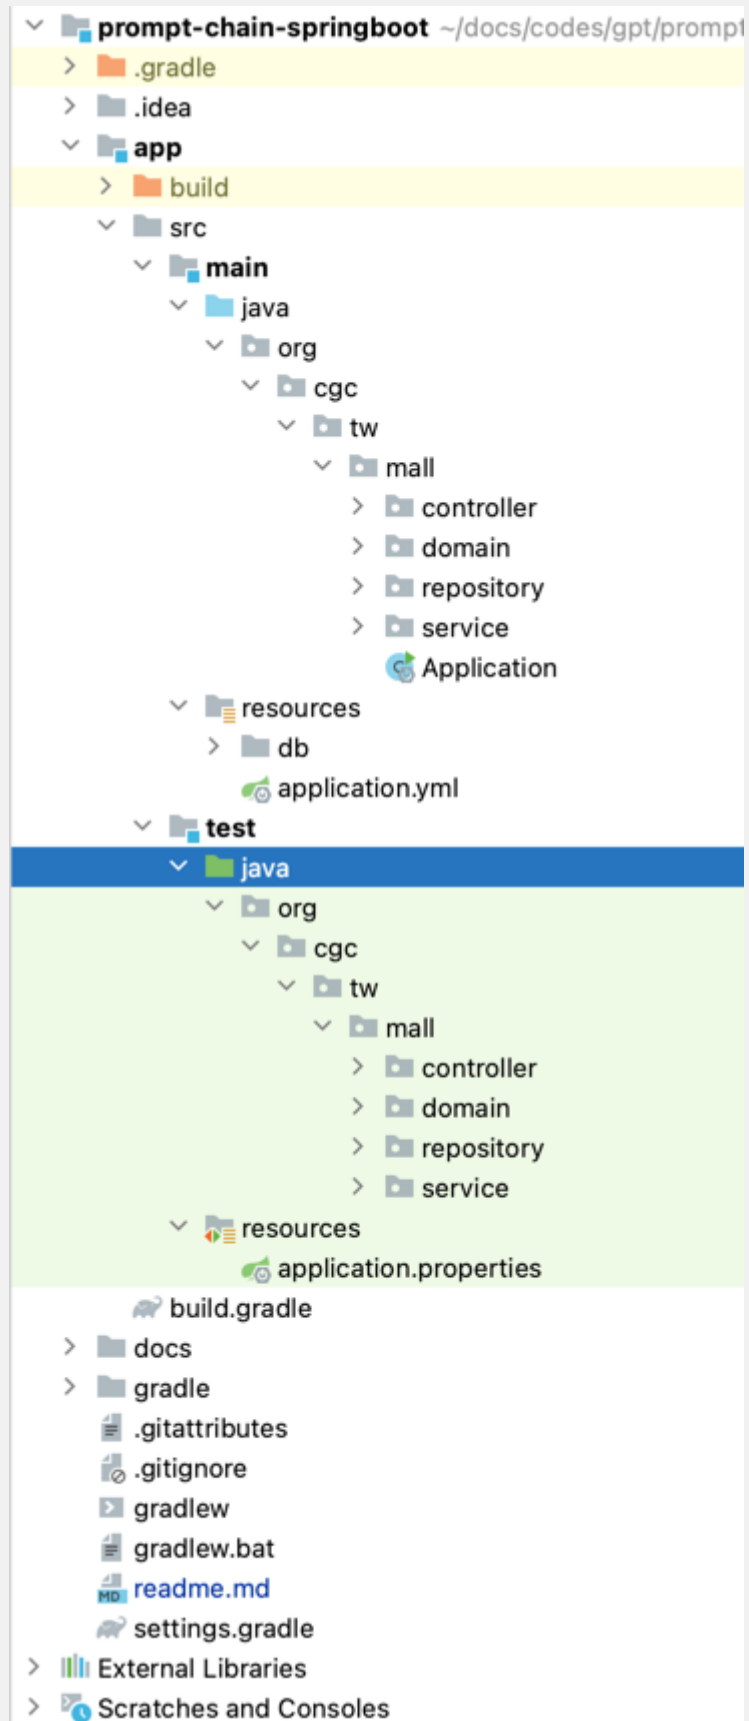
prompt-chain-springboot ~/docs/codes/gpt/prompt
.gradle
.idea
app
build
src
main
java
org
cgc
tw
mall
controller
domain
repository
service
Application
resources
db
application.yml
test
java
org
cgc
tw
mall
controller
domain
repository
service
resources
application.properties
build.gradle
docs
gradle
.gitattributes
.gitignore
gradlew
gradlew.bat
MD readme.md
settings.gradle
External Libraries
Scratches and Consoles